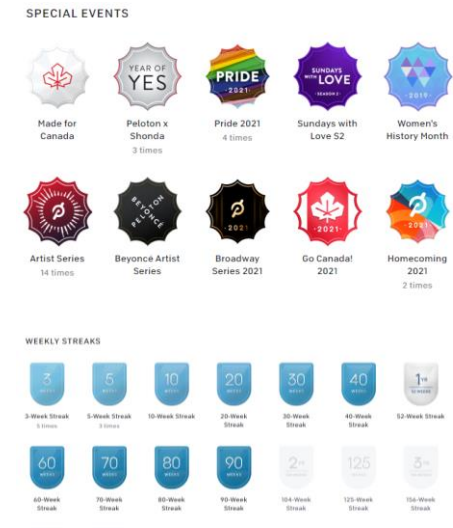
SPECIAL EVENTS

YEAR OF YES

PRIDE 2021

SUNDAYS WITH LOVE SEASON 2

2019

Made for Canada

Peloton x Shonda
3 times

Pride 2021
4 times

Sundays with Love S2

Women's History Month

BEYONCE PELOTON

2021

2021

2021

Artist Series
14 times

Beyonce Artist Series

Broadway Series 2021

Go Canada! 2021

Homecoming 2021
2 times

WEEKLY STREAKS

3 WEEKS

5 WEEKS

10 WEEKS

20 WEEKS

30 WEEKS

40 WEEKS

1 YR 52 WEEKS

3-Week Streak
5 times

5-Week Streak
3 times

10-Week Streak

20-Week Streak

30-Week Streak

40-Week Streak

52-Week Streak

60 WEEKS

70 WEEKS

80 WEEKS

90 WEEKS

2 YR

125

3 YR

60-Week Streak

70-Week Streak

80-Week Streak

90-Week Streak

104-Week Streak

125-Week Streak

156-Week Streak